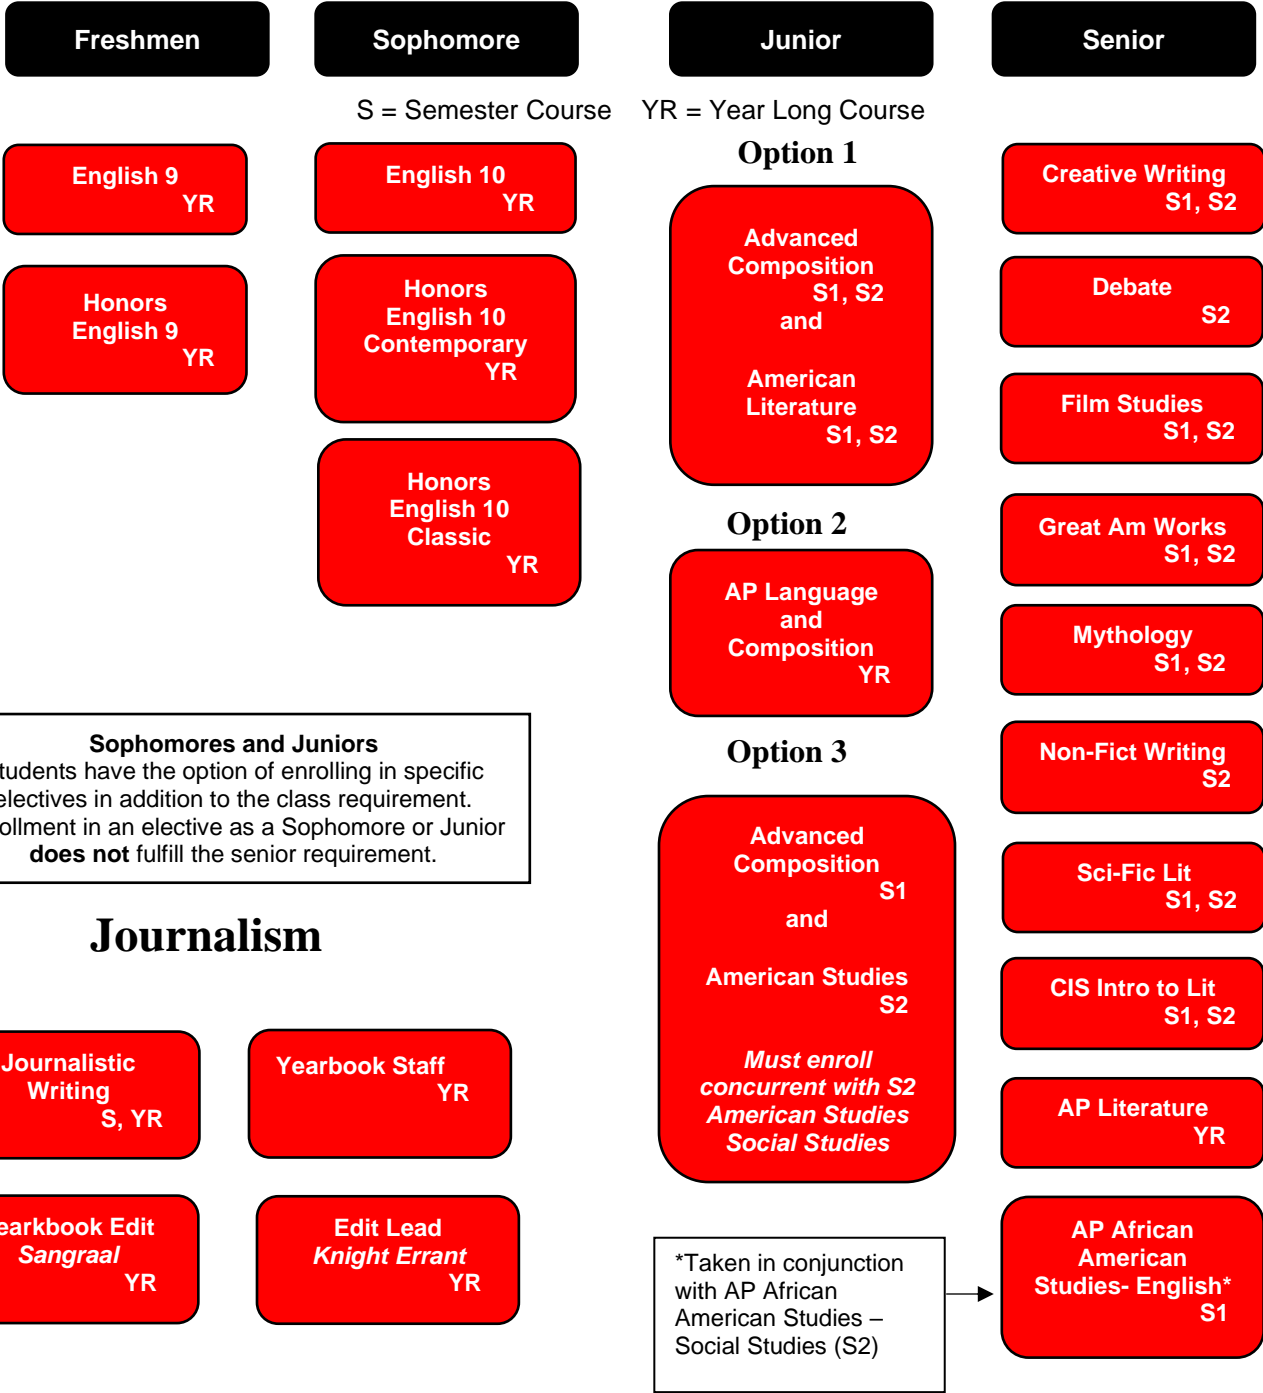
Freshmen

Sophomore

Junior

Senior

S = Semester Course YR = Year Long Course

English 9
YR

Honors
English 9
YR

English 10
YR

Honors
English 10
Contemporary
YR

Honors
English 10
Classic
YR

Option 1

Advanced
Composition
S1, S2
and

American
Literature
S1, S2

Option 2

AP Language
and
Composition
YR

Option 3

Advanced
Composition
S1
and

American Studies
S2

*Must enroll concurrent with S2 American Studies Social Studies*

Creative Writing
S1, S2

Debate
S2

Film Studies
S1, S2

Great Am Works
S1, S2

Mythology
S1, S2

Non-Fict Writing
S2

Sci-Fic Lit
S1, S2

CIS Intro to Lit
S1, S2

AP Literature
YR

AP African
American
Studies- English*
S1

**Sophomores and Juniors**
tudents have the option of enrolling in specific electives in addition to the class requirement. ollment in an elective as a Sophomore or Junior **does not** fulfill the senior requirement.

Journalism

Journalistic
Writing
S, YR

Yearbook Staff
YR

earkbook Edit
*Sangraal*
YR

Edit Lead
*Knight Errant*
YR

*Taken in conjunction with AP African American Studies – Social Studies (S2)